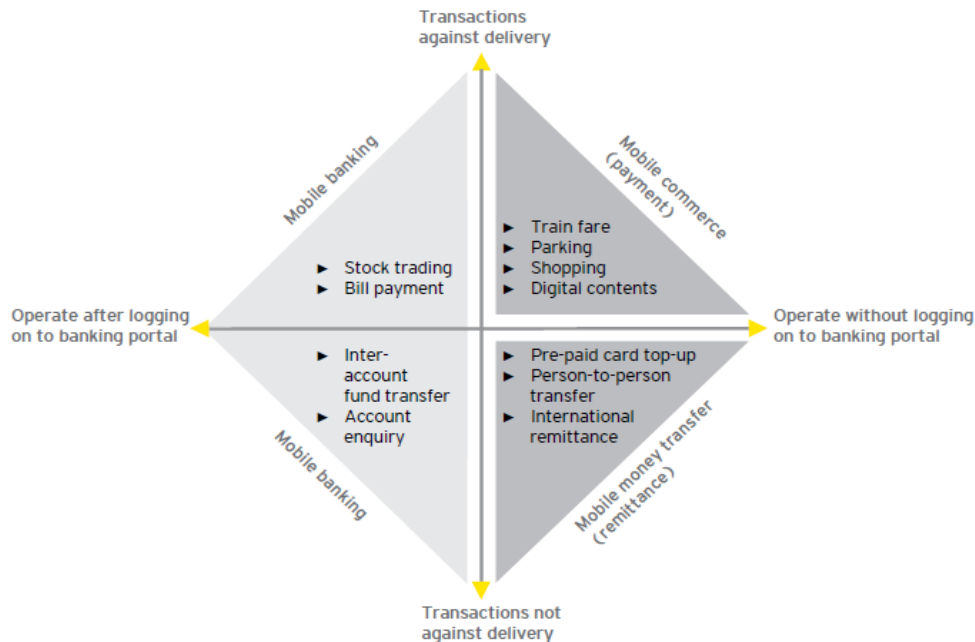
Transactions against delivery

Mobile banking

Mobile commerce (payment)

► Stock trading
► Bill payment

► Train fare
► Parking
► Shopping
► Digital contents

Operate after logging on to banking portal

Operate without logging on to banking portal

► Inter-account fund transfer
► Account enquiry

► Pre-paid card top-up
► Person-to-person transfer
► International remittance

Mobile banking

Mobile money transfer (remittance)

Transactions not against delivery